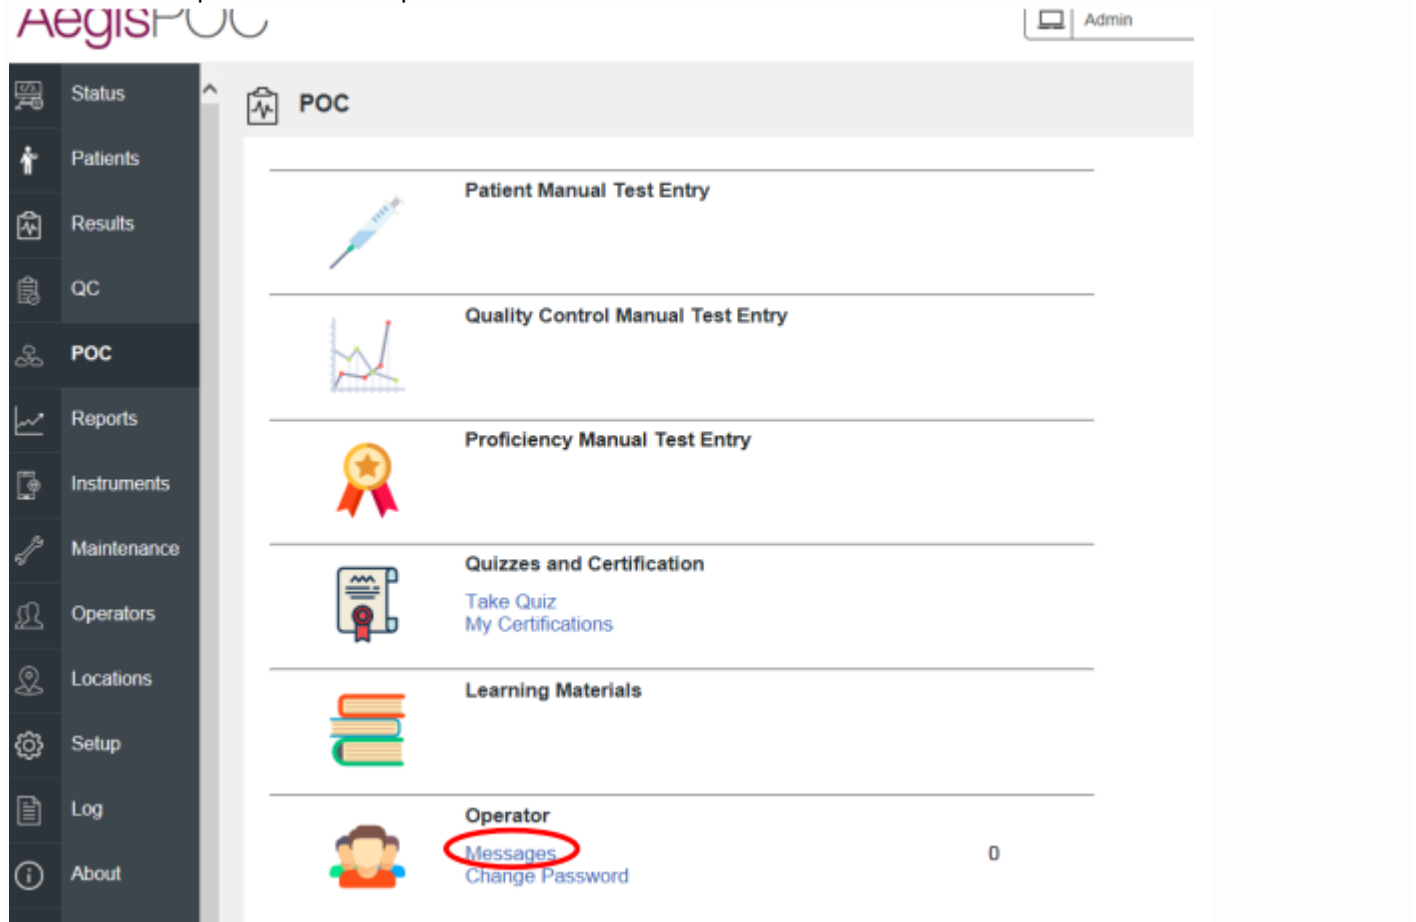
AegisPOC

Admin

Status
Patients
Results
QC
POC
Reports
Instruments
Maintenance
Operators
Locations
Setup
Log
About

POC

Patient Manual Test Entry

Quality Control Manual Test Entry

Proficiency Manual Test Entry

Quizzes and Certification
Take Quiz
My Certifications

Learning Materials

Operator
Messages
Change Password
0